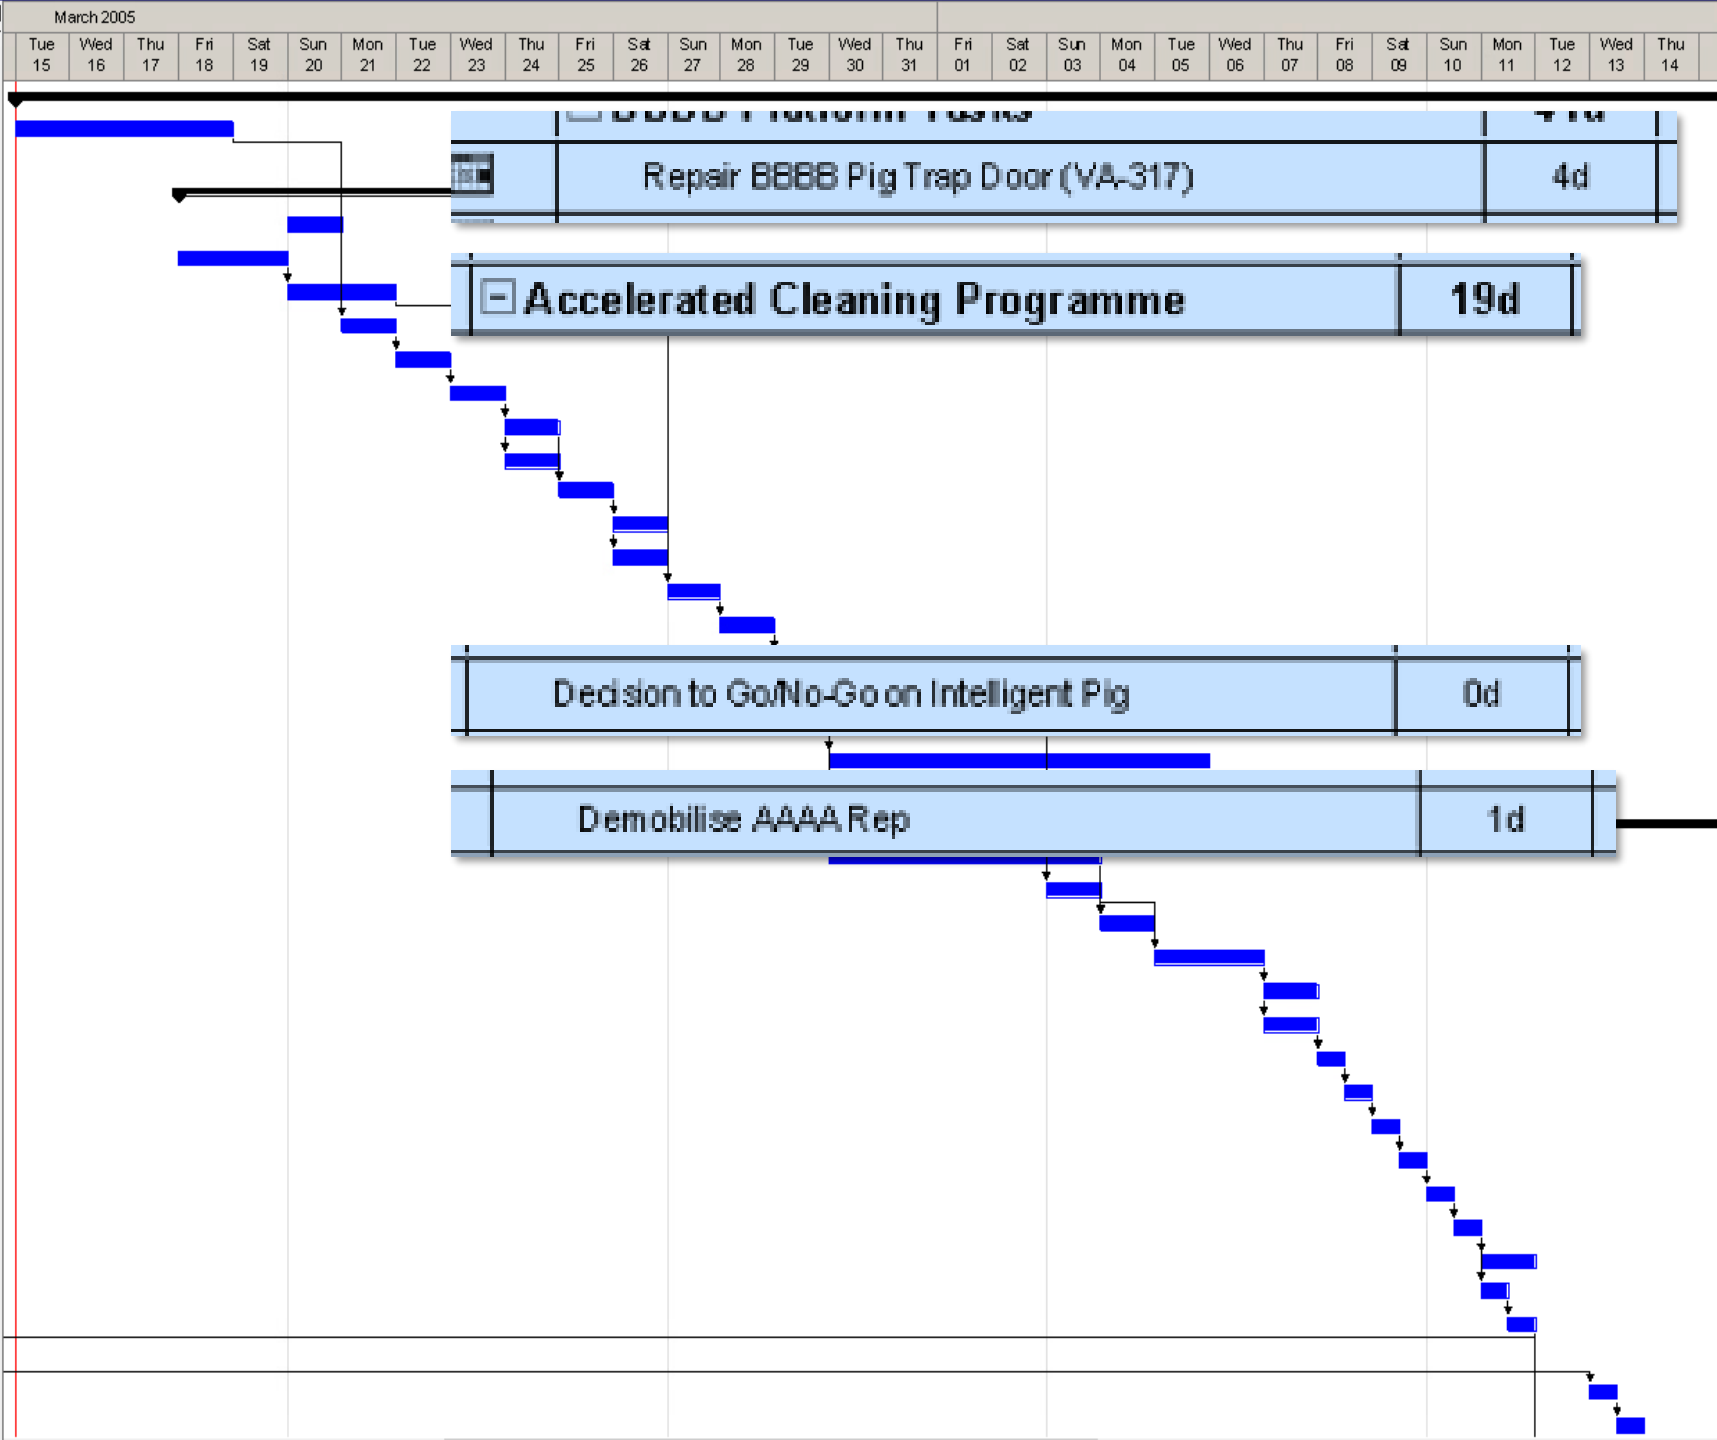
March 2005

| Tue 15 | Wed 16 | Thu 17 | Fri 18 | Sat 19 | Sun 20 | Mon 21 | Tue 22 | Wed 23 | Thu 24 | Fri 25 | Sat 26 | Sun 27 | Mon 28 | Tue 29 | Wed 30 | Thu 31 | Fri 01 | Sat 02 | Sun 03 | Mon 04 | Tue 05 | Wed 06 | Thu 07 | Fri 08 | Sat 09 | Sun 10 | Mon 11 | Tue 12 | Wed 13 | Thu 14 |
|---|---|---|---|---|---|---|---|---|---|---|---|---|---|---|---|---|---|---|---|---|---|---|---|---|---|---|---|---|---|---|

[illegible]

Repair BBBB Pig Trap Door (VA-317) 4d

Accelerated Cleaning Programme 19d

Decision to Go/No-Go on Intelligent Pig 0d

Demobilise AAAA Rep 1d